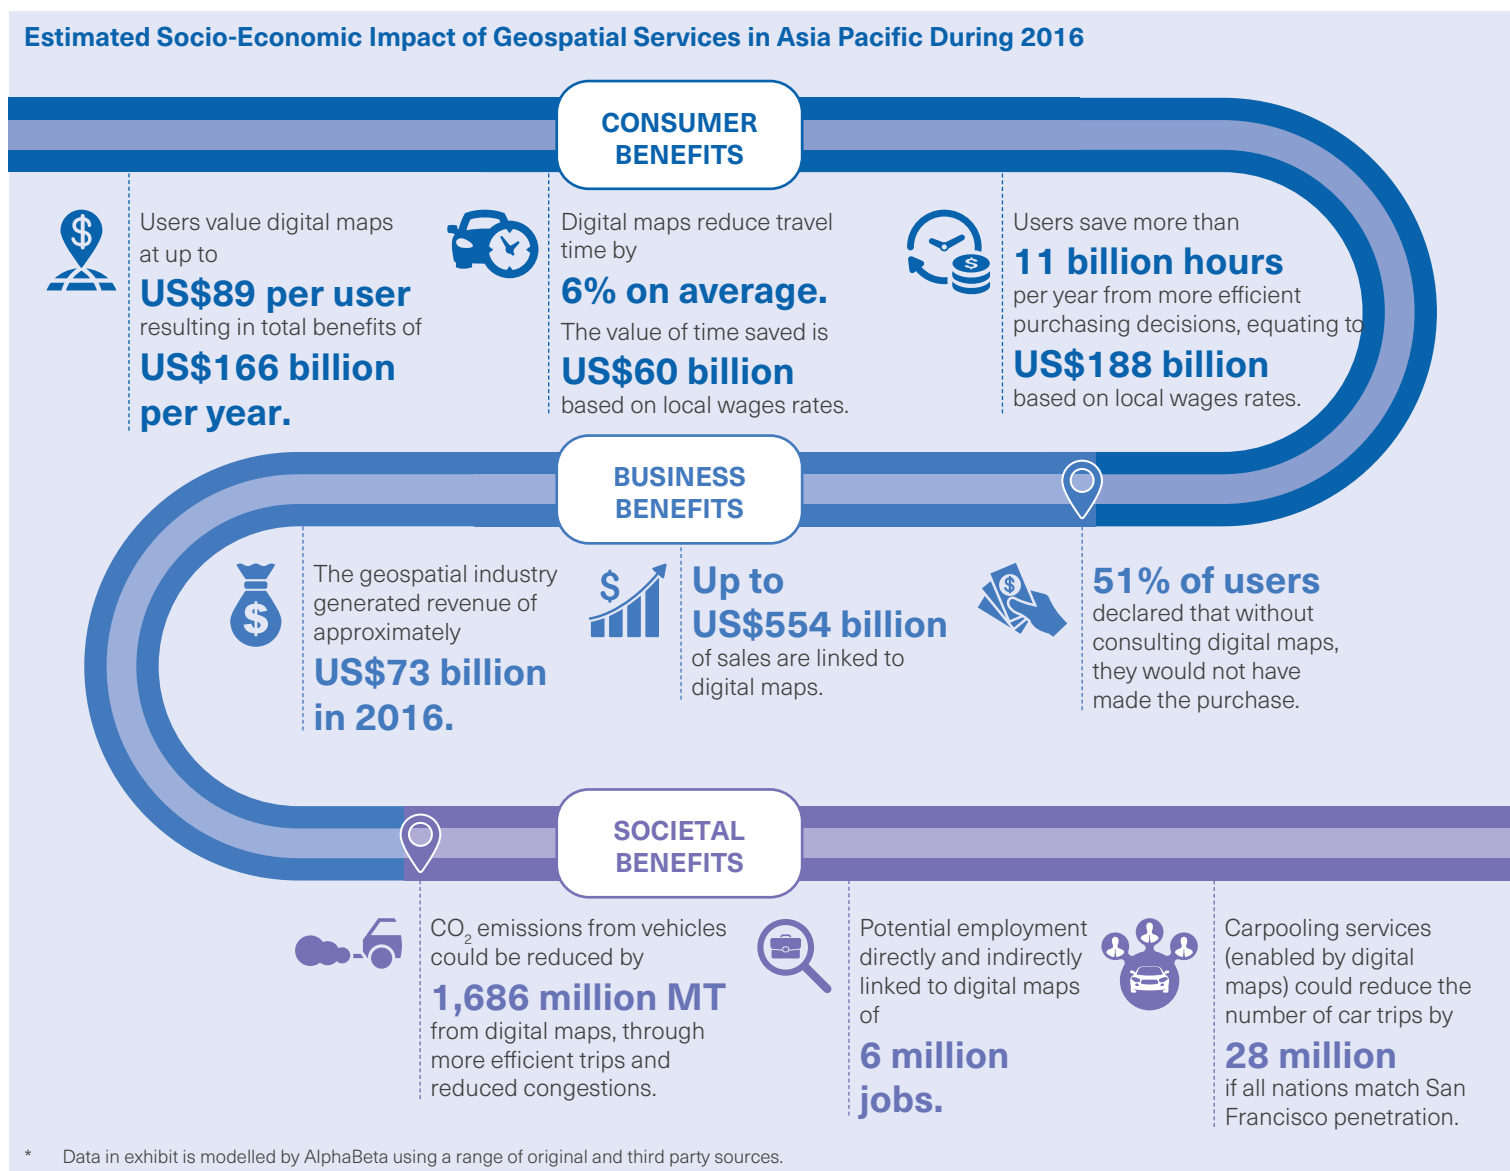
Estimated Socio-Economic Impact of Geospatial Services in Asia Pacific During 2016

CONSUMER BENEFITS

Users value digital maps at up to
US$89 per user
resulting in total benefits of
US$166 billion per year.

Digital maps reduce travel time by
6% on average.
The value of time saved is
US$60 billion
based on local wages rates.

Users save more than
11 billion hours
per year from more efficient purchasing decisions, equating to
US$188 billion
based on local wages rates.

BUSINESS BENEFITS

The geospatial industry generated revenue of approximately
US$73 billion in 2016.

Up to
US$554 billion
of sales are linked to digital maps.

51% of users
declared that without consulting digital maps, they would not have made the purchase.

SOCIETAL BENEFITS

$CO_2$ emissions from vehicles could be reduced by
1,686 million MT
from digital maps, through more efficient trips and reduced congestions.

Potential employment directly and indirectly linked to digital maps of
6 million jobs.

Carpooling services (enabled by digital maps) could reduce the number of car trips by
28 million
if all nations match San Francisco penetration.

* Data in exhibit is modelled by AlphaBeta using a range of original and third party sources.